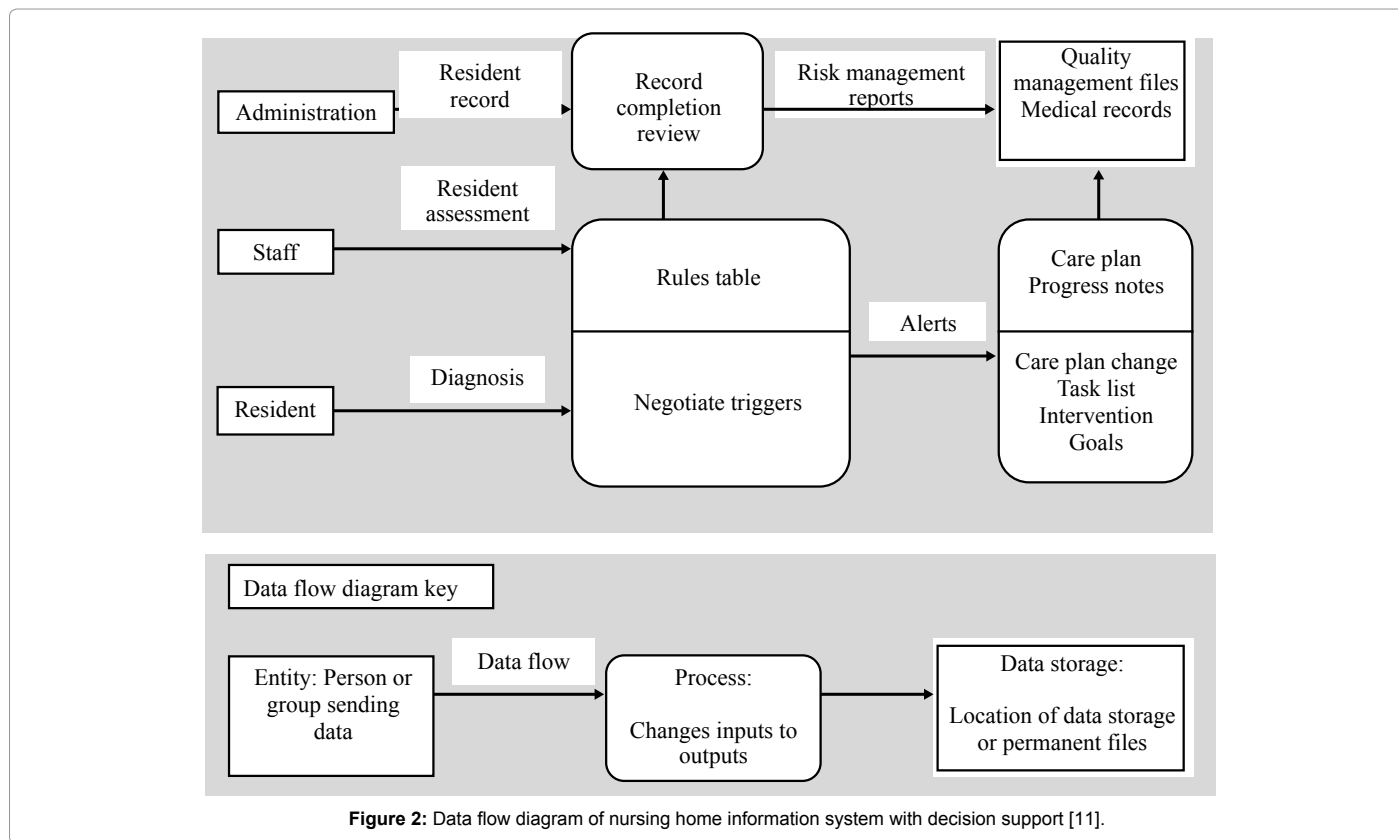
Administration

Resident record

Record completion review

Risk management reports

Quality management files
Medical records

Resident assessment

Staff

Rules table

Care plan
Progress notes

Alerts

Diagnosis

Resident

Negotiate triggers

Care plan change
Task list
Intervention
Goals

Data flow diagram key

Entity: Person or group sending data

Data flow

Process:

Changes inputs to outputs

Data storage:

Location of data storage or permanent files

**Figure 2:** Data flow diagram of nursing home information system with decision support [11].